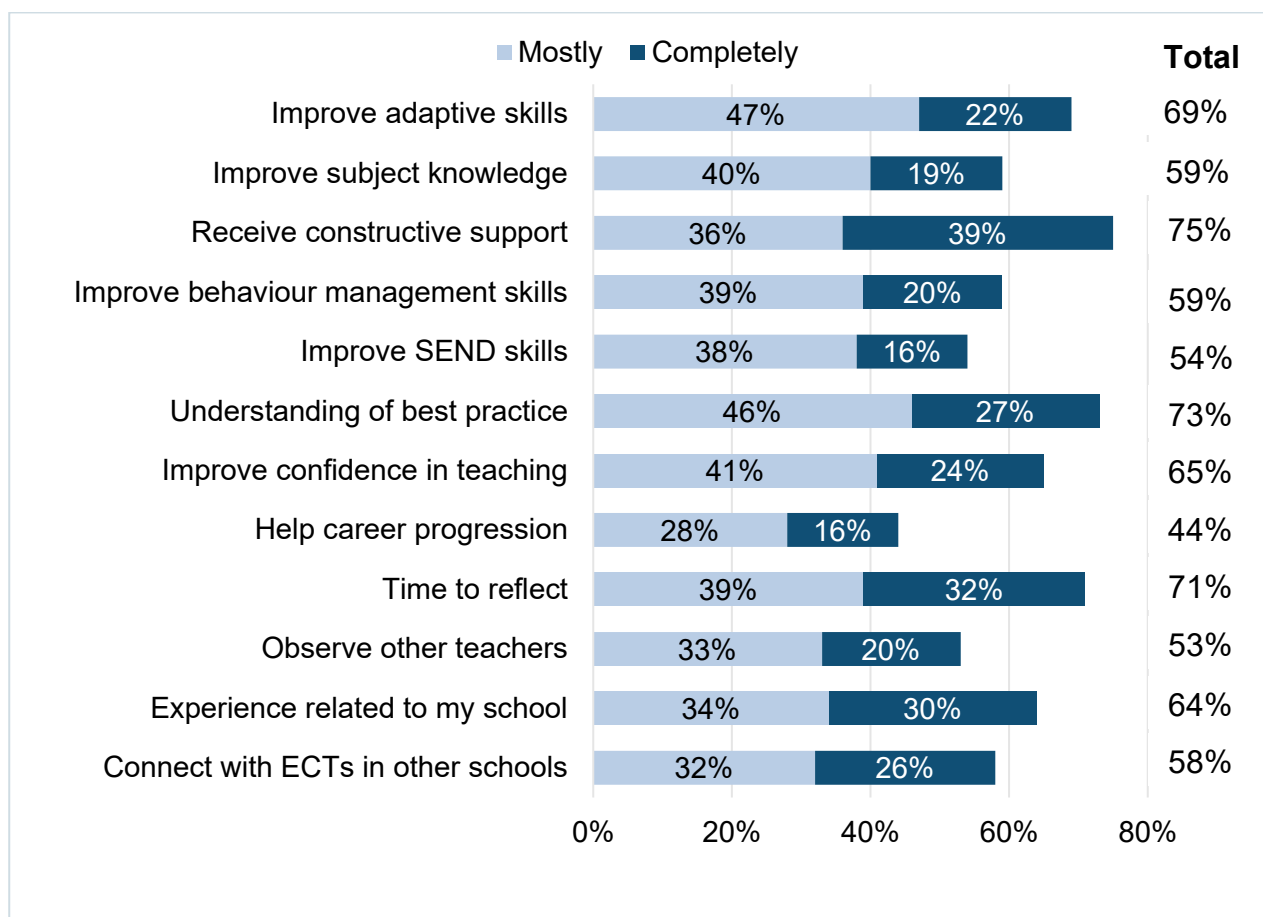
Mostly Completely

Total

| | Mostly | Completely | Total |
|---|---|---|---|
| Improve adaptive skills | 47% | 22% | 69% |
| Improve subject knowledge | 40% | 19% | 59% |
| Receive constructive support | 36% | 39% | 75% |
| Improve behaviour management skills | 39% | 20% | 59% |
| Improve SEND skills | 38% | 16% | 54% |
| Understanding of best practice | 46% | 27% | 73% |
| Improve confidence in teaching | 41% | 24% | 65% |
| Help career progression | 28% | 16% | 44% |
| Time to reflect | 39% | 32% | 71% |
| Observe other teachers | 33% | 20% | 53% |
| Experience related to my school | 34% | 30% | 64% |
| Connect with ECTs in other schools | 32% | 26% | 58% |

0% 20% 40% 60% 80%